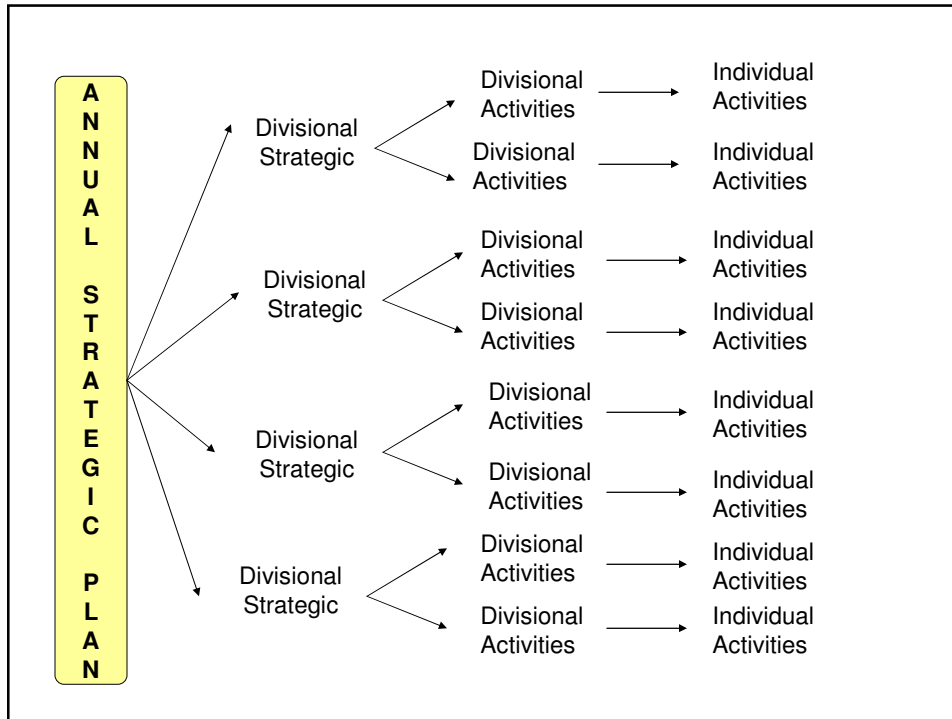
A
N
N
U
A
L

S
T
R
A
T
E
G
I
C

P
L
A
N

Divisional Strategic

Divisional Activities

Individual Activities

Divisional Activities

Individual Activities

Divisional Strategic

Divisional Activities

Individual Activities

Divisional Activities

Individual Activities

Divisional Strategic

Divisional Activities

Individual Activities

Divisional Activities

Individual Activities

Divisional Strategic

Divisional Activities

Individual Activities

Divisional Activities

Individual Activities